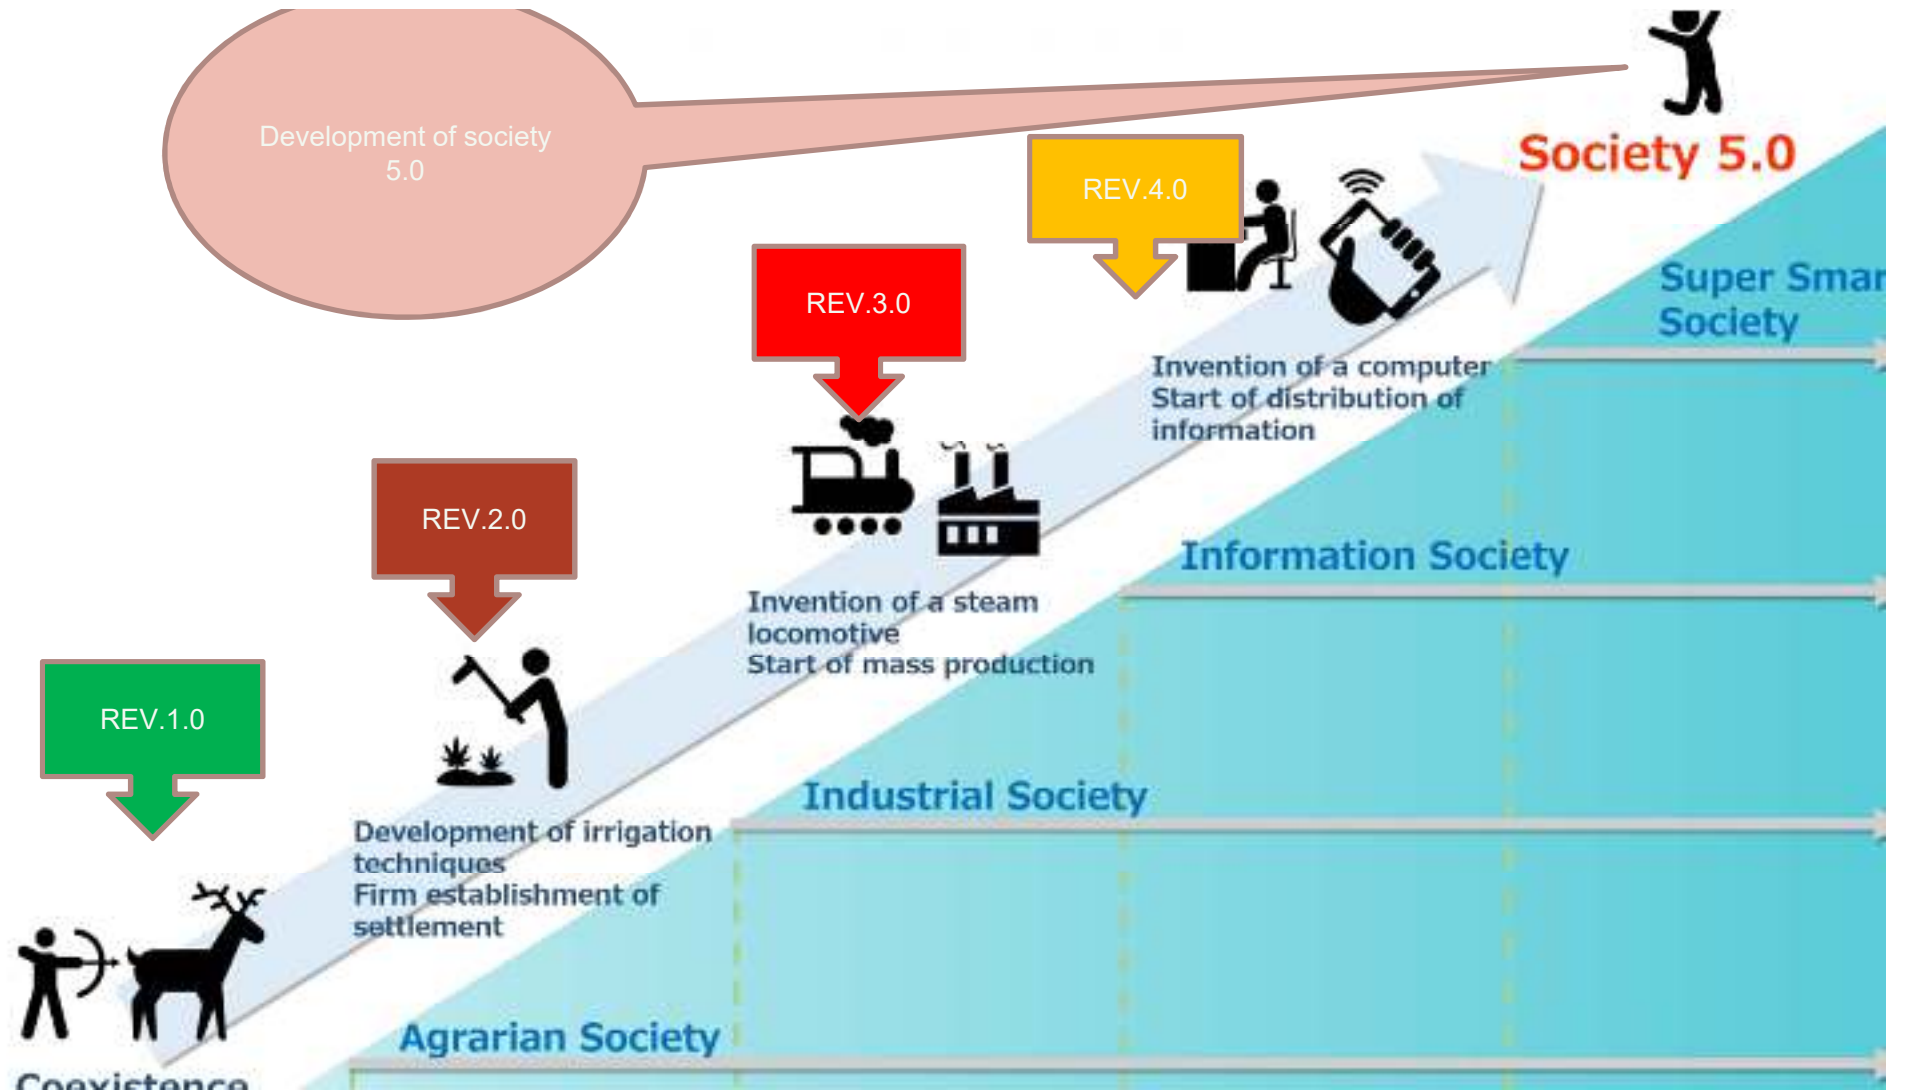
Development of society 5.0

Society 5.0

REV.4.0

REV.3.0

REV.2.0

REV.1.0

Super Smar Society

Invention of a computer
Start of distribution of information

Information Society

Invention of a steam locomotive
Start of mass production

Industrial Society

Development of irrigation techniques
Firm establishment of settlement

Agrarian Society

Coexistence